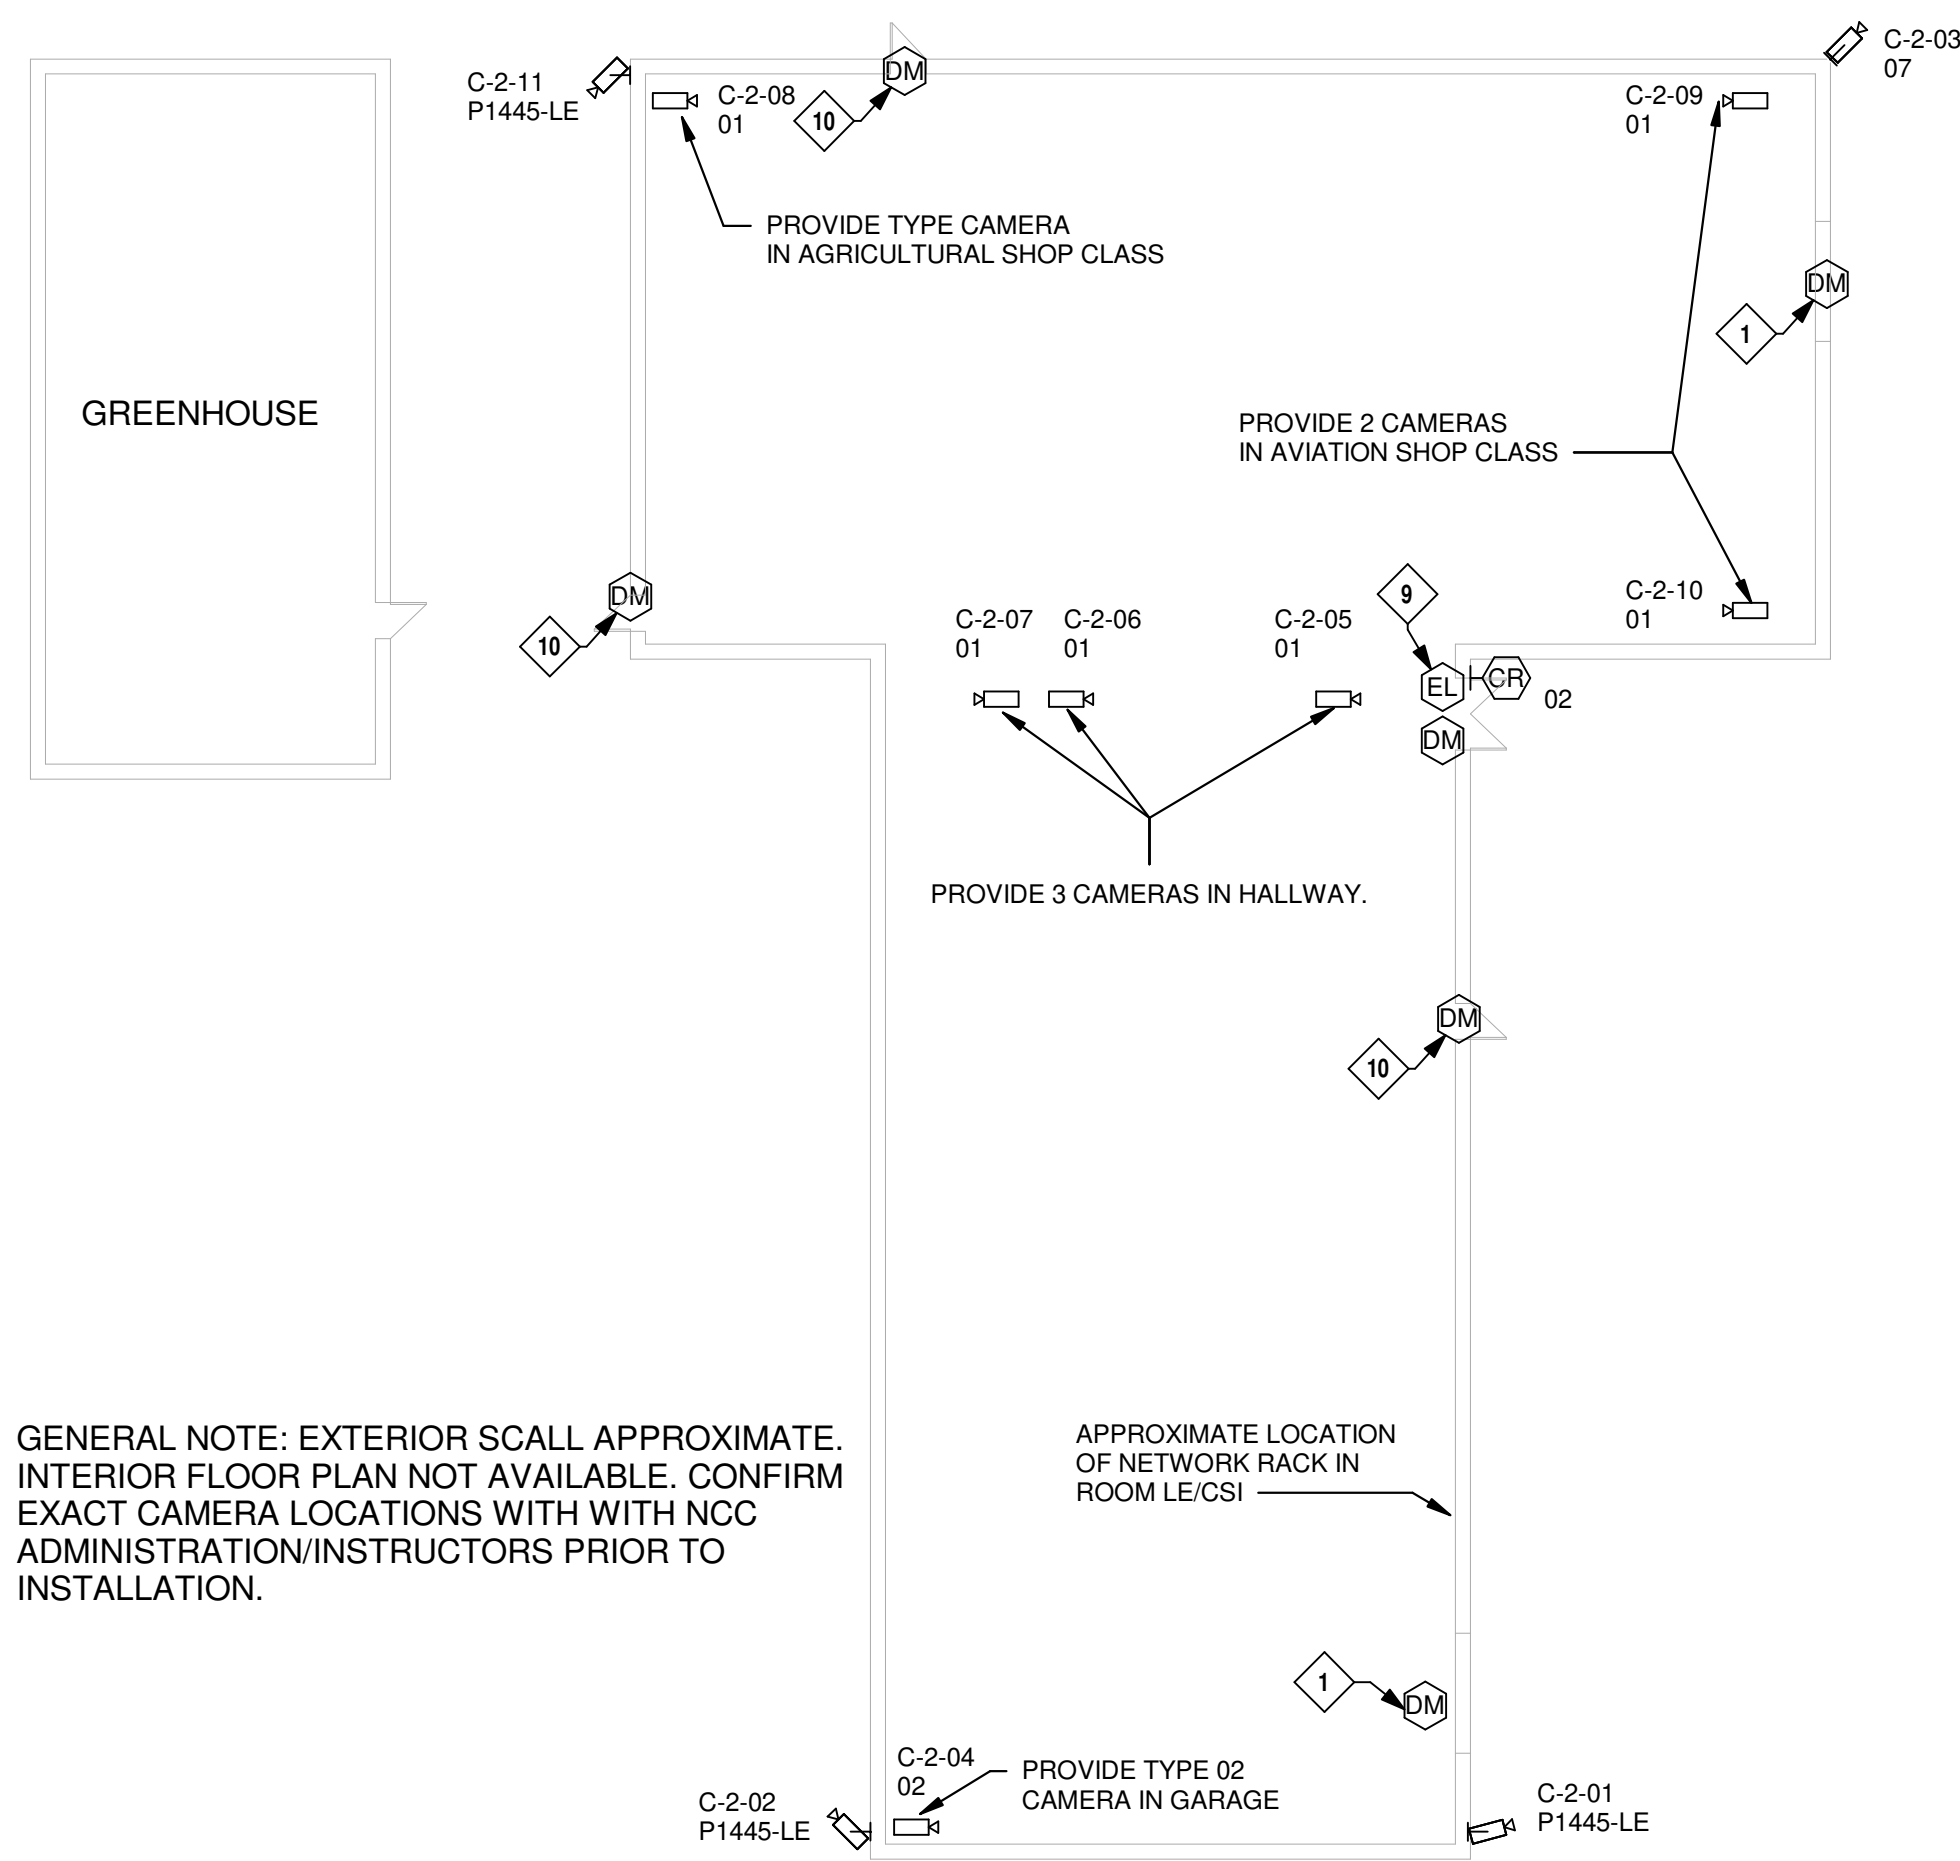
C-2-11
P1445-LE

DM

C-2-08
01

10

C-2-03
07

C-2-09
01

PROVIDE TYPE CAMERA
IN AGRICULTURAL SHOP CLASS

DM

1

GREENHOUSE

PROVIDE 2 CAMERAS
IN AVIATION SHOP CLASS

DM

10

9

C-2-10
01

C-2-07
01

C-2-06
01

C-2-05
01

EL

CR

02

DM

PROVIDE 3 CAMERAS IN HALLWAY.

DM

10

GENERAL NOTE: EXTERIOR SCALL APPROXIMATE. INTERIOR FLOOR PLAN NOT AVAILABLE. CONFIRM EXACT CAMERA LOCATIONS WITH WITH NCC ADMINISTRATION/INSTRUCTORS PRIOR TO INSTALLATION.

APPROXIMATE LOCATION
OF NETWORK RACK IN
ROOM LE/CSI

1

DM

C-2-04
02

PROVIDE TYPE 02
CAMERA IN GARAGE

C-2-02
P1445-LE

C-2-01
P1445-LE